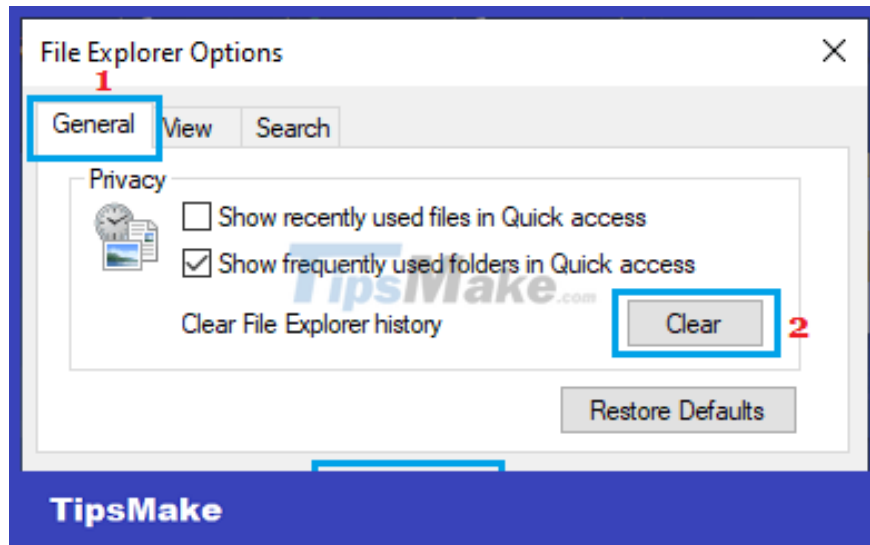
File Explorer Options

1

General View Search

Privacy

Show recently used files in Quick access

Show frequently used folders in Quick access

TipsMake.com

Clear File Explorer history

Clear

2

Restore Defaults

TipsMake